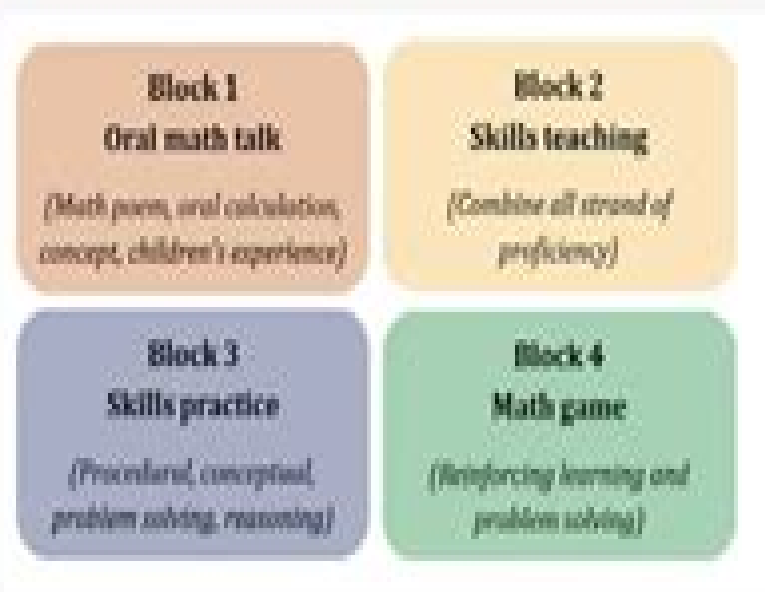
Block 1
Oral math talk

(Math poem, oral calculation, concept, children's experience)

Block 2
Skills teaching

(Combine all strand of proficiency)

Block 3
Skills practice

(Procedural, conceptual, problem solving, reasoning)

Block 4
Math game

(Reinforcing learning and problem solving)